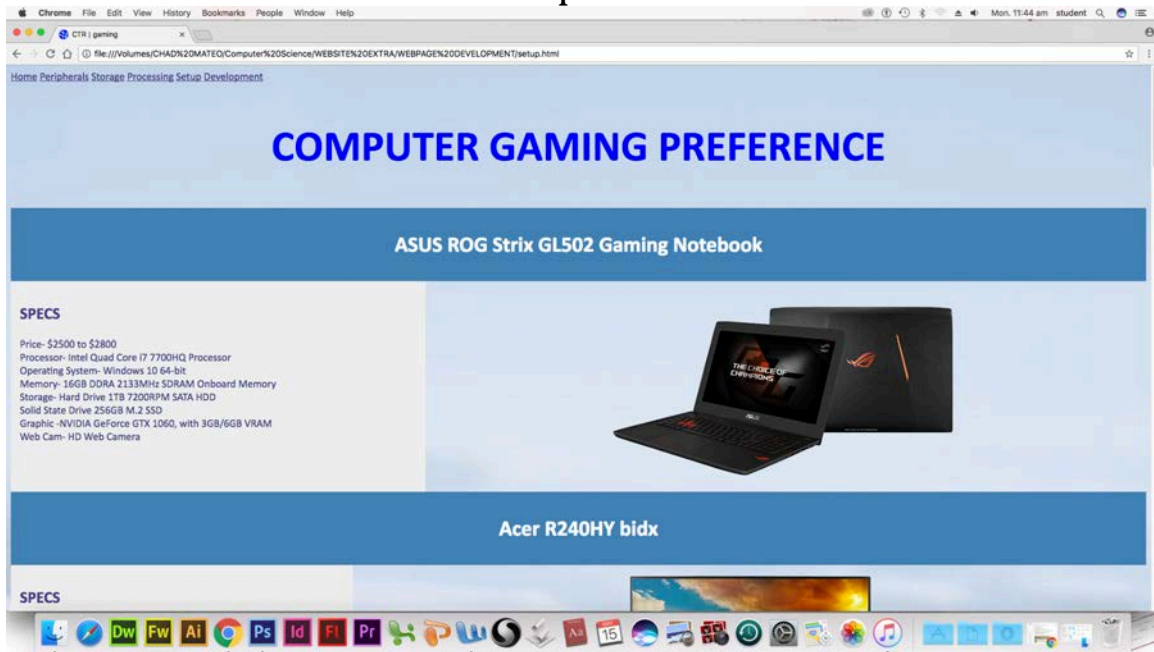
Chrome File Edit View History Bookmarks People Window Help

Mon. 11:44 am student

CTR | gaming

file:///Volumes/CHAD%20MATEO/Computer%20Science/WEBSITE%20EXTRA/WEBPAGE%20DEVELOPMENT/setup.html

Home Peripherals Storage Processing Setup Development

COMPUTER GAMING PREFERENCE

ASUS ROG Strix GL502 Gaming Notebook

SPECS

Price- $2500 to $2800
Processor- Intel Quad Core i7 7700HQ Processor
Operating System- Windows 10 64-bit
Memory- 16GB DDRA 2133MHz SDRAM Onboard Memory
Storage- Hard Drive 1TB 7200RPM SATA HDD
Solid State Drive 256GB M.2 SSD
Graphic -NVIDIA GeForce GTX 1060, with 3GB/6GB VRAM
Web Cam- HD Web Camera

THE CHOICE OF CHAMPIONS

Acer R240HY bidx

SPECS

Dw Fw Ai Ps Id Fl Pr 15